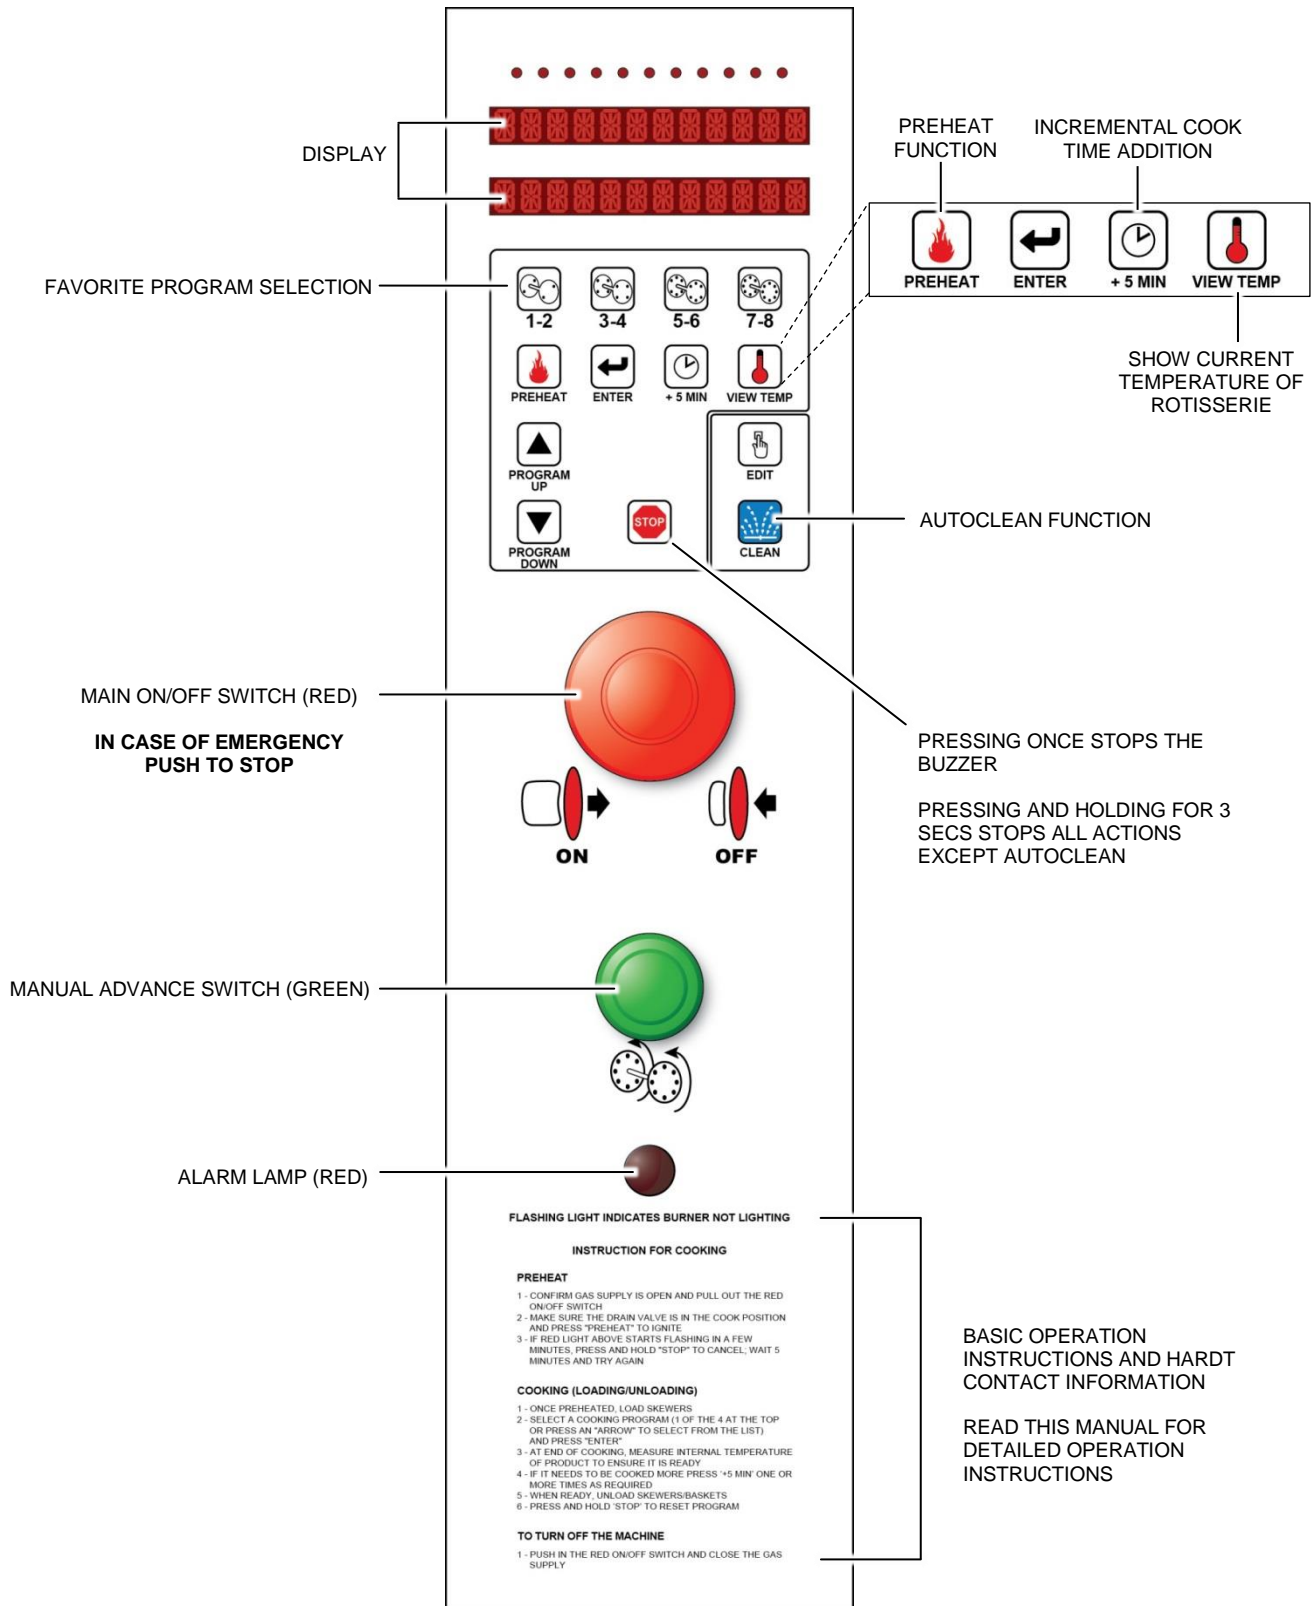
DISPLAY

PREHEAT FUNCTION

INCREMENTAL COOK TIME ADDITION

PREHEAT ENTER + 5 MIN VIEW TEMP

SHOW CURRENT TEMPERATURE OF ROTISSERIE

FAVORITE PROGRAM SELECTION

1-2 3-4 5-6 7-8

PREHEAT ENTER + 5 MIN VIEW TEMP

PROGRAM UP

EDIT

AUTOCLEAN FUNCTION

PROGRAM DOWN

STOP

CLEAN

MAIN ON/OFF SWITCH (RED)

IN CASE OF EMERGENCY PUSH TO STOP

PRESSING ONCE STOPS THE BUZZER

PRESSING AND HOLDING FOR 3 SECS STOPS ALL ACTIONS EXCEPT AUTOCLEAN

ON OFF

MANUAL ADVANCE SWITCH (GREEN)

ALARM LAMP (RED)

FLASHING LIGHT INDICATES BURNER NOT LIGHTING

INSTRUCTION FOR COOKING

PREHEAT

1 - CONFIRM GAS SUPPLY IS OPEN AND PULL OUT THE RED ON/OFF SWITCH
2 - MAKE SURE THE DRAIN VALVE IS IN THE COOK POSITION AND PRESS "PREHEAT" TO IGNITE
3 - IF RED LIGHT ABOVE STARTS FLASHING IN A FEW MINUTES, PRESS AND HOLD "STOP" TO CANCEL; WAIT 5 MINUTES AND TRY AGAIN

COOKING (LOADING/UNLOADING)

1 - ONCE PREHEATED, LOAD SKEWERS
2 - SELECT A COOKING PROGRAM (1 OF THE 4 AT THE TOP OR PRESS AN "ARROW" TO SELECT FROM THE LIST) AND PRESS "ENTER"
3 - AT END OF COOKING, MEASURE INTERNAL TEMPERATURE OF PRODUCT TO ENSURE IT IS READY
4 - IF IT NEEDS TO BE COOKED MORE PRESS '+5 MIN' ONE OR MORE TIMES AS REQUIRED
5 - WHEN READY, UNLOAD SKEWERS/BASKETS
6 - PRESS AND HOLD 'STOP' TO RESET PROGRAM

TO TURN OFF THE MACHINE

1 - PUSH IN THE RED ON/OFF SWITCH AND CLOSE THE GAS SUPPLY

BASIC OPERATION INSTRUCTIONS AND HARDT CONTACT INFORMATION

READ THIS MANUAL FOR DETAILED OPERATION INSTRUCTIONS